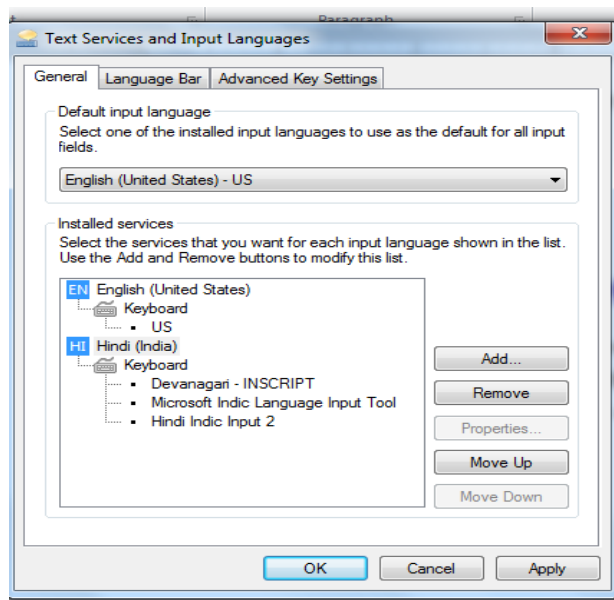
Paragraph

Text Services and Input Languages

General | Language Bar | Advanced Key Settings

Default input language
Select one of the installed input languages to use as the default for all input fields.

English (United States) - US

Installed services
Select the services that you want for each input language shown in the list. Use the Add and Remove buttons to modify this list.

EN English (United States)
Keyboard
US
HI Hindi (India)
Keyboard
Devanagari - INSCRIPT
Microsoft Indic Language Input Tool
Hindi Indic Input 2

Add...
Remove
Properties...
Move Up
Move Down

OK
Cancel
Apply